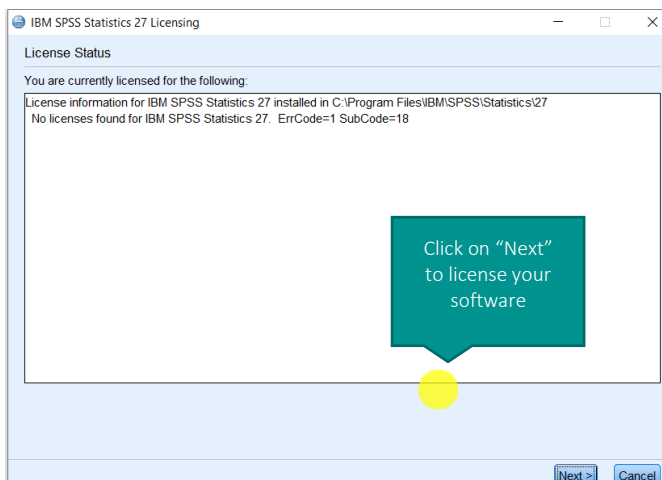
IBM SPSS Statistics 27 Licensing

License Status

You are currently licensed for the following:

License information for IBM SPSS Statistics 27 installed in C:\Program Files\IBM\SPSS\Statistics\27
No licenses found for IBM SPSS Statistics 27. ErrCode=1 SubCode=18

Click on “Next” to license your software

Next >
Cancel